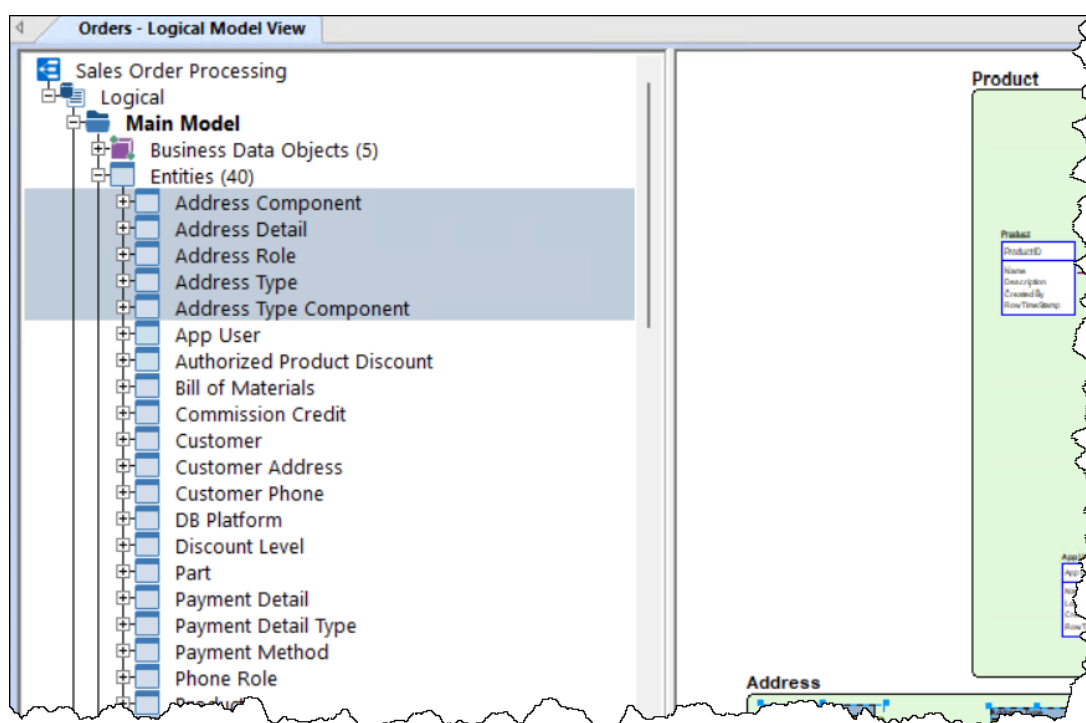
Orders - Logical Model View

Sales Order Processing
Logical
Main Model
Business Data Objects (5)
Entities (40)
Address Component
Address Detail
Address Role
Address Type
Address Type Component
App User
Authorized Product Discount
Bill of Materials
Commission Credit
Customer
Customer Address
Customer Phone
DB Platform
Discount Level
Part
Payment Detail
Payment Detail Type
Payment Method
Phone Role
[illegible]

Product
Product
ProductID
Name
Description
Created By
RowTimeStamp

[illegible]

Address